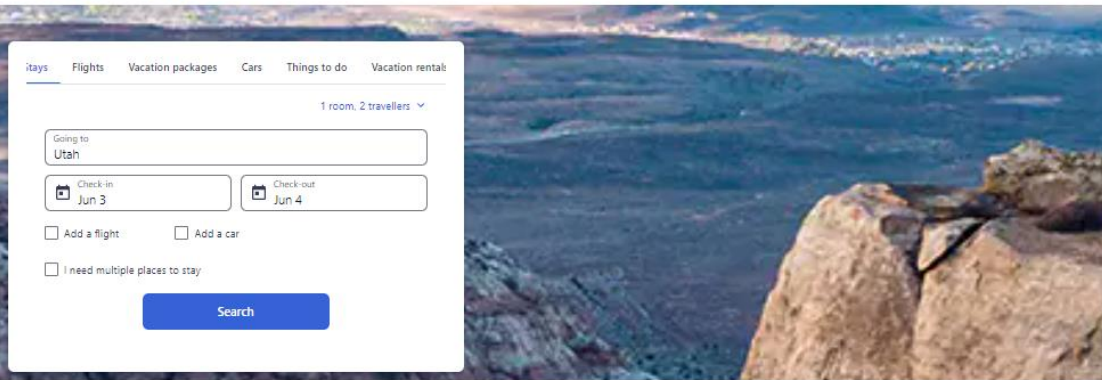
Stays Flights Vacation packages Cars Things to do Vacation rentals

1 room, 2 travellers

Going to
Utah

Check-in
Jun 3

Check-out
Jun 4

Add a flight

Add a car

I need multiple places to stay

Search